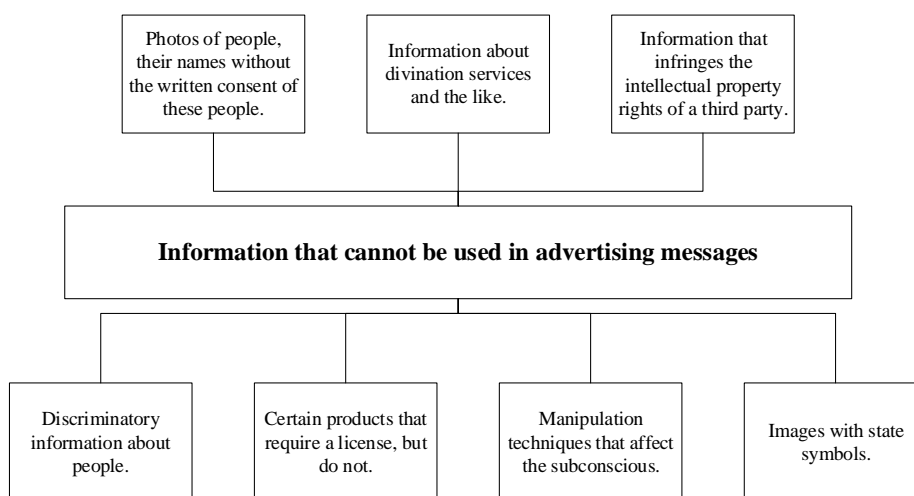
Photos of people, their names without the written consent of these people.

Information about divination services and the like.

Information that infringes the intellectual property rights of a third party.

**Information that cannot be used in advertising messages**

Discriminatory information about people.

Certain products that require a license, but do not.

Manipulation techniques that affect the subconscious.

Images with state symbols.